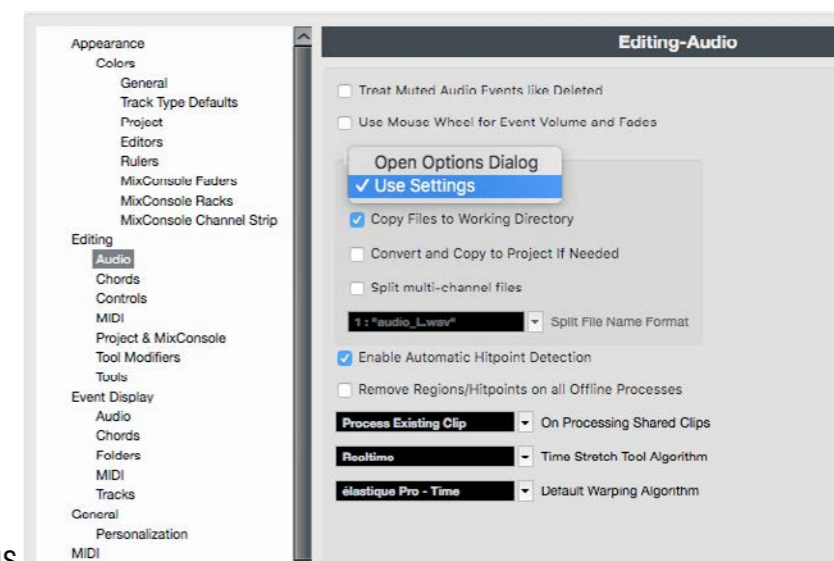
Appearance
Colors
General
Track Type Defaults
Project
Editors
Rulers
MixConsole Faders
MixConsole Racks
MixConsole Channel Strip
Editing
Audio
Chords
Controls
MIDI
Project & MixConsole
Tool Modifiers
Tools
Event Display
Audio
Chords
Folders
MIDI
Tracks
General
Personalization
MIDI

Editing-Audio

Treat Muted Audio Events like Deleted

Use Mouse Wheel for Event Volume and Fades

Open Options Dialog
✓ Use Settings

Copy Files to Working Directory

Convert and Copy to Project If Needed

Split multi-channel files

1 : "audio_L.wav" Split File Name Format

Enable Automatic Hitpoint Detection

Remove Regions/Hitpoints on all Offline Processes

Process Existing Clip On Processing Shared Clips

Realtime Time Stretch Tool Algorithm

élastique Pro - Time Default Warping Algorithm

s